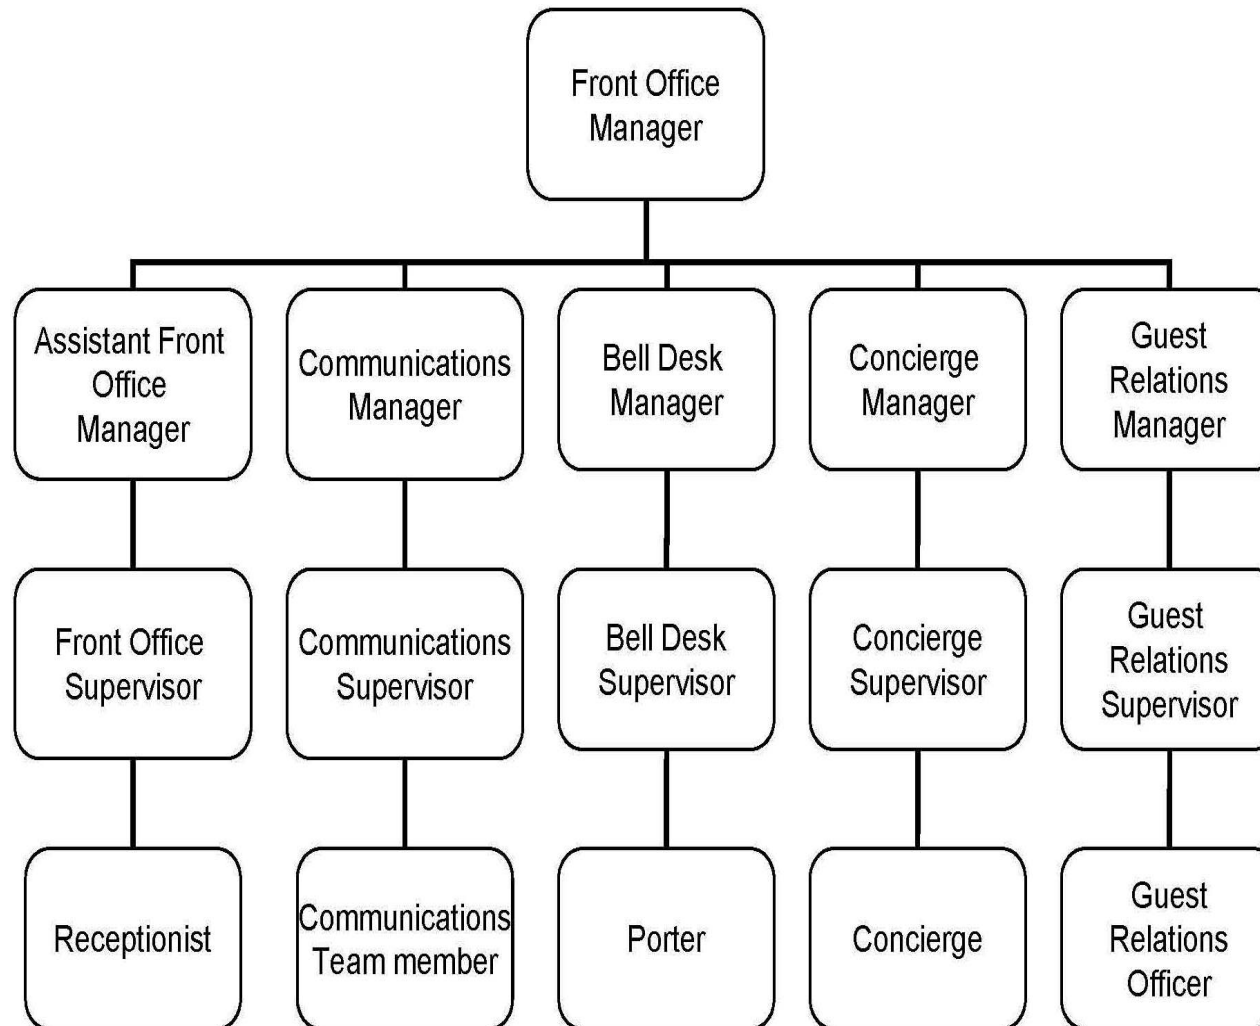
Front Office Manager

Assistant Front Office Manager

Communications Manager

Bell Desk Manager

Concierge Manager

Guest Relations Manager

Front Office Supervisor

Communications Supervisor

Bell Desk Supervisor

Concierge Supervisor

Guest Relations Supervisor

Receptionist

Communications Team member

Porter

Concierge

Guest Relations Officer